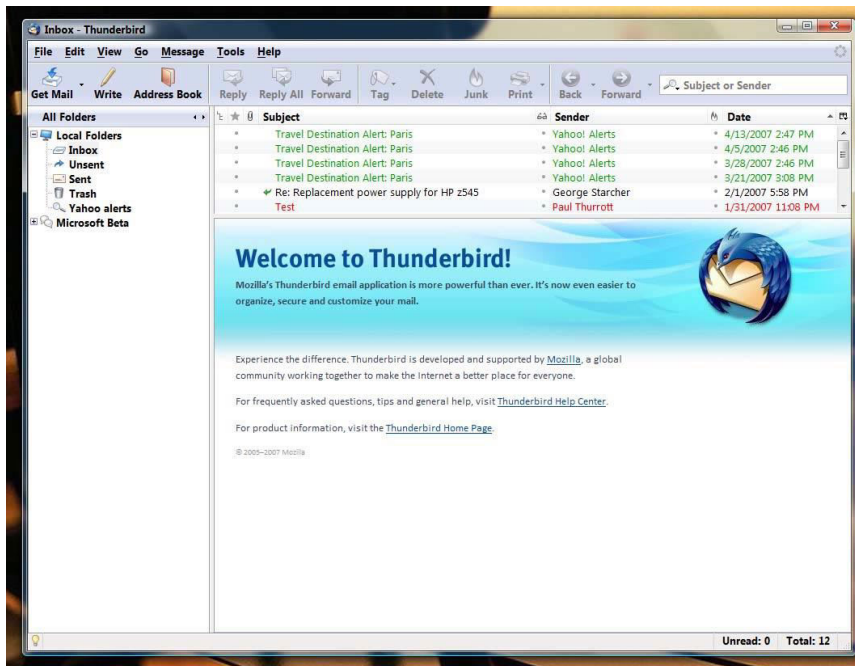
Inbox - Thunderbird

File Edit View Go Message Tools Help

Get Mail Write Address Book Reply Reply All Forward Tag Delete Junk Print Back Forward Subject or Sender

All Folders

Local Folders
Inbox
Unsent
Sent
Trash
Yahoo alerts
Microsoft Beta

| Subject | Sender | Date |
|---|---|---|
| Travel Destination Alert: Paris | Yahoo! Alerts | 4/13/2007 2:47 PM |
| Travel Destination Alert: Paris | Yahoo! Alerts | 4/5/2007 2:46 PM |
| Travel Destination Alert: Paris | Yahoo! Alerts | 3/28/2007 2:46 PM |
| Travel Destination Alert: Paris | Yahoo! Alerts | 3/21/2007 3:08 PM |
| Re: Replacement power supply for HP z545 | George Starcher | 2/1/2007 5:58 PM |
| Test | Paul Thurrott | 1/31/2007 11:08 PM |

Welcome to Thunderbird!

Mozilla's Thunderbird email application is more powerful than ever. It's now even easier to organize, secure and customize your mail.

Experience the difference. Thunderbird is developed and supported by Mozilla, a global community working together to make the Internet a better place for everyone.

For frequently asked questions, tips and general help, visit Thunderbird Help Center.

For product information, visit the Thunderbird Home Page.

© 2005–2007 Mozilla

Unread: 0 Total: 12